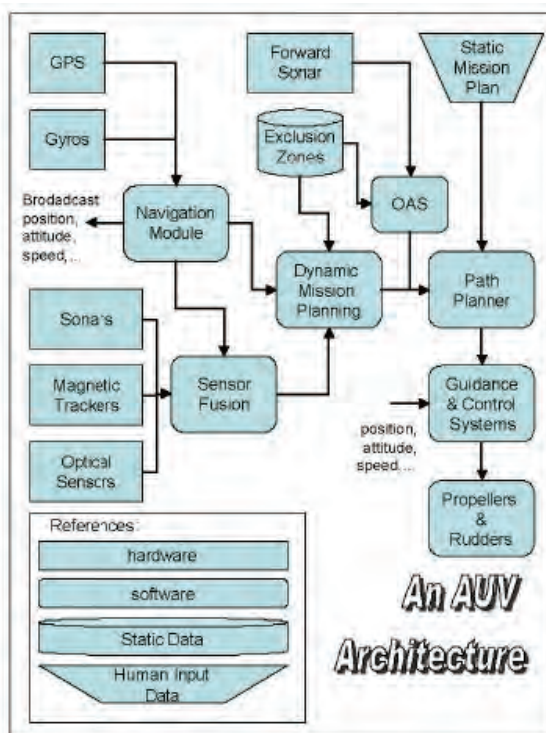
GPS

Gyros

Forward Sonar

Exclusion Zones

Static Mission Plan

Brodadcast position, attitude, speed,...

Navigation Module

OAS

Dynamic Mission Planning

Path Planner

Sonars

Magnetic Trackers

Optical Sensors

Sensor Fusion

Guidance & Control Systems

position, attitude, speed,...

Propellers & Rudders

References:

hardware

software

Static Data

Human Input Data

An AUV Architecture